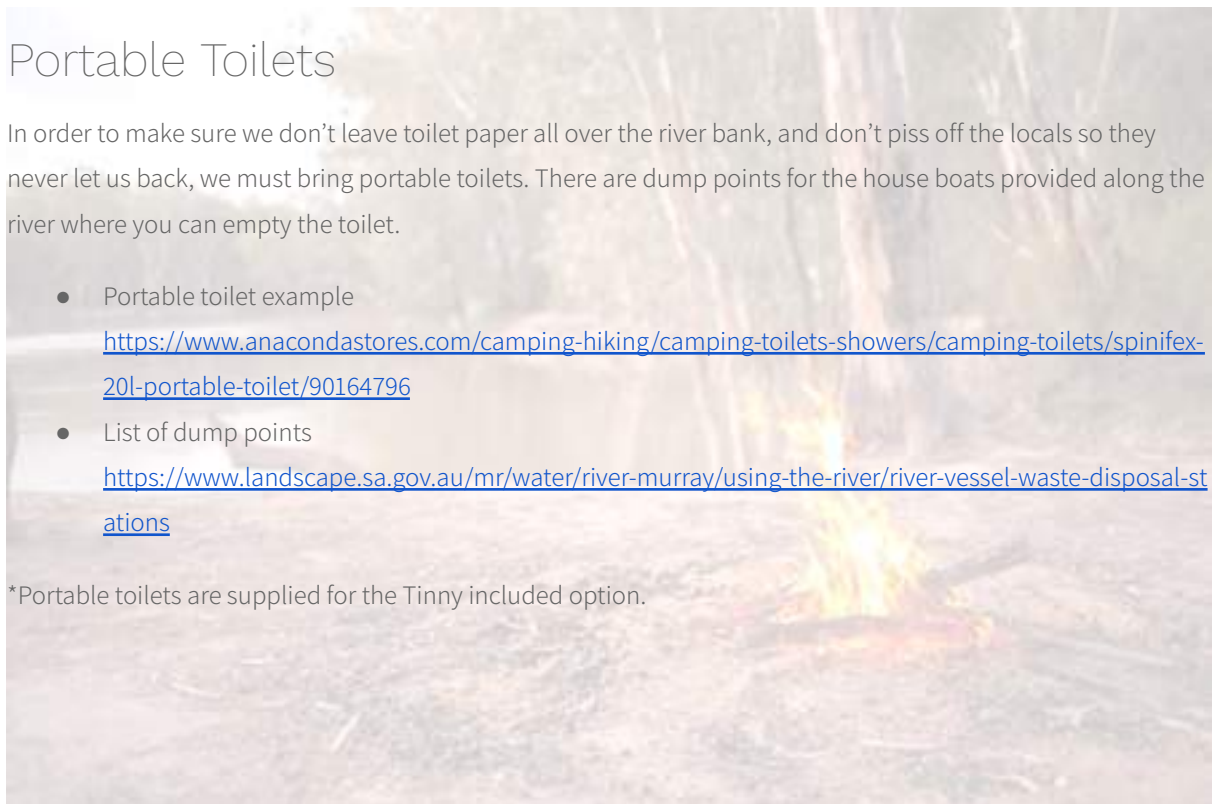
Portable Toilets

In order to make sure we don’t leave toilet paper all over the river bank, and don’t piss off the locals so they never let us back, we must bring portable toilets. There are dump points for the house boats provided along the river where you can empty the toilet.

- Portable toilet example https://www.anacondastores.com/camping-hiking/camping-toilets-showers/camping-toilets/spinifex-20l-portable-toilet/90164796
- List of dump points https://www.landscape.sa.gov.au/mr/water/river-murray/using-the-river/river-vessel-waste-disposal-stations

*Portable toilets are supplied for the Tinny included option.